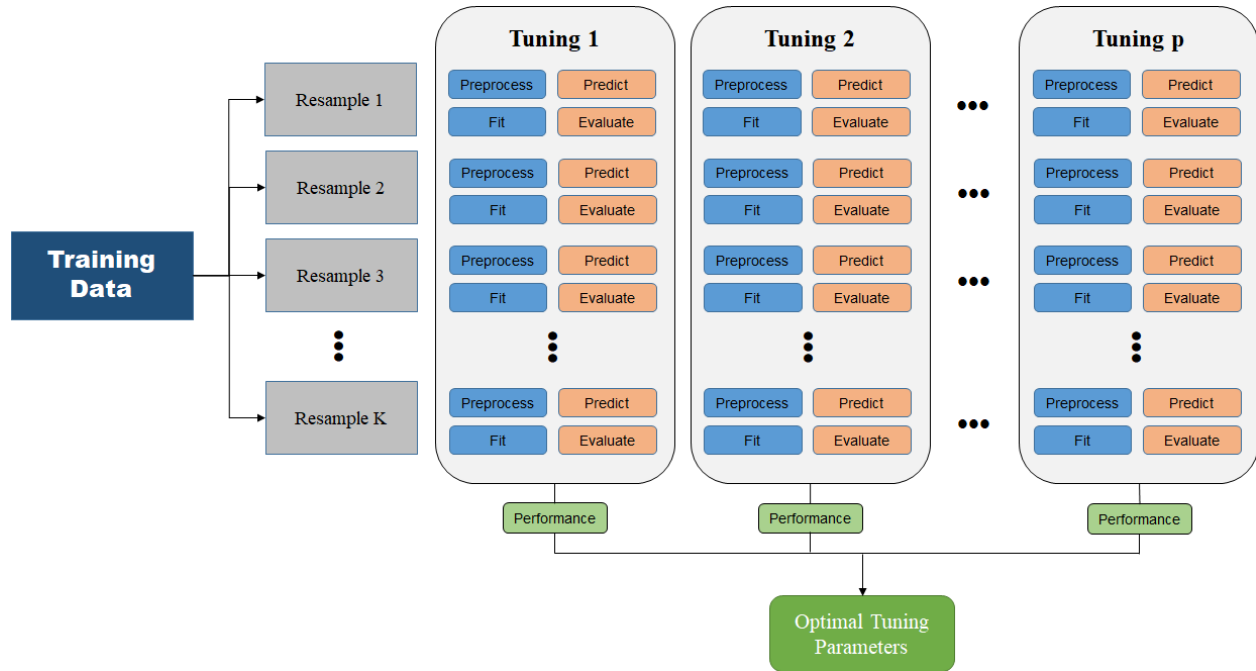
Training Data

Resample 1
Resample 2
Resample 3
Resample K

Tuning 1
Preprocess Predict
Fit Evaluate
Preprocess Predict
Fit Evaluate
Preprocess Predict
Fit Evaluate
Preprocess Predict
Fit Evaluate

Tuning 2
Preprocess Predict
Fit Evaluate
Preprocess Predict
Fit Evaluate
Preprocess Predict
Fit Evaluate
Preprocess Predict
Fit Evaluate

Tuning p
Preprocess Predict
Fit Evaluate
Preprocess Predict
Fit Evaluate
Preprocess Predict
Fit Evaluate
Preprocess Predict
Fit Evaluate

Performance
Performance
Performance

Optimal Tuning Parameters